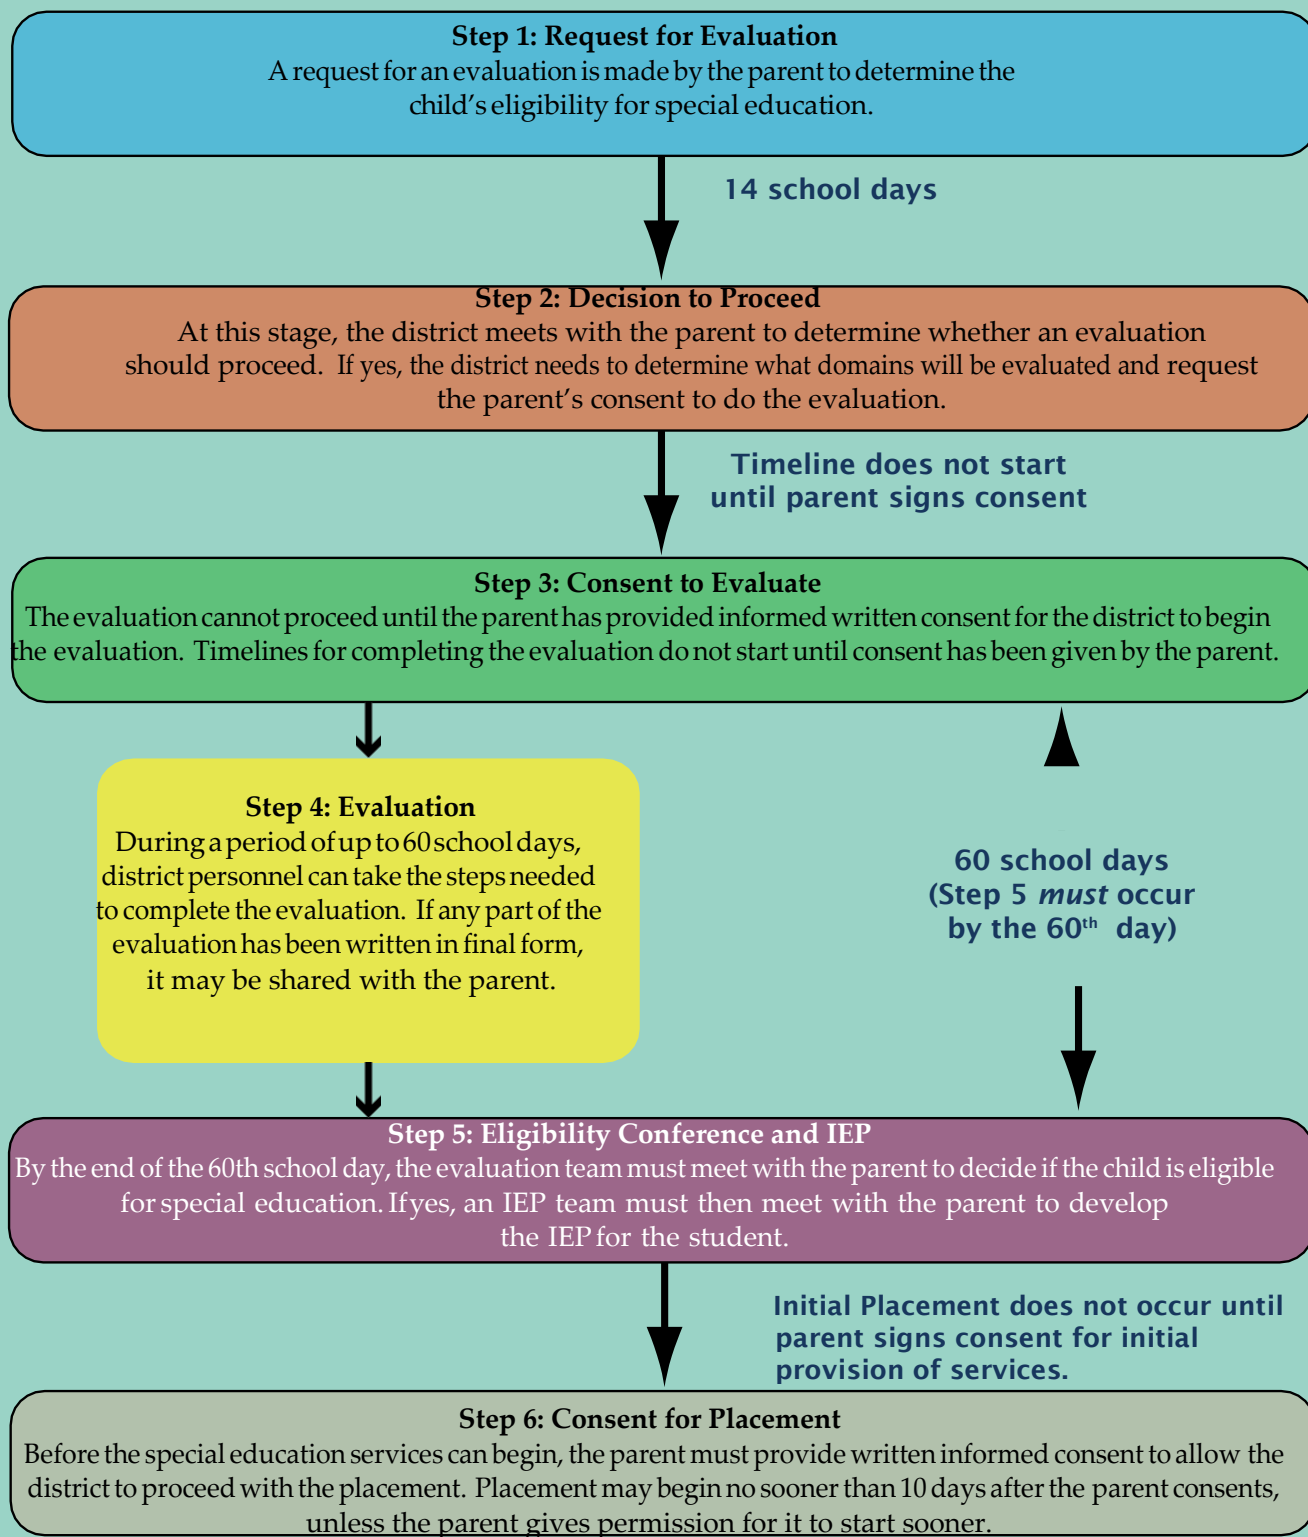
Step 1: Request for Evaluation
A request for an evaluation is made by the parent to determine the child's eligibility for special education.

14 school days

Step 2: Decision to Proceed
At this stage, the district meets with the parent to determine whether an evaluation should proceed. If yes, the district needs to determine what domains will be evaluated and request the parent's consent to do the evaluation.

Timeline does not start until parent signs consent

Step 3: Consent to Evaluate
The evaluation cannot proceed until the parent has provided informed written consent for the district to begin the evaluation. Timelines for completing the evaluation do not start until consent has been given by the parent.

Step 4: Evaluation
During a period of up to 60 school days, district personnel can take the steps needed to complete the evaluation. If any part of the evaluation has been written in final form, it may be shared with the parent.

60 school days (Step 5 *must* occur by the 60$^{th}$ day)

Step 5: Eligibility Conference and IEP
By the end of the 60th school day, the evaluation team must meet with the parent to decide if the child is eligible for special education. If yes, an IEP team must then meet with the parent to develop the IEP for the student.

Initial Placement does not occur until parent signs consent for initial provision of services.

Step 6: Consent for Placement
Before the special education services can begin, the parent must provide written informed consent to allow the district to proceed with the placement. Placement may begin no sooner than 10 days after the parent consents, unless the parent gives permission for it to start sooner.